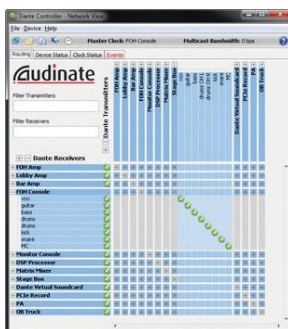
Dante Controller - Network View

File Device Help

Master Clock: FOH Console

Multicast Bandwidth: 0 bps

Routing Device Status Clock Status Events

audinate

Filter Transmitters

Filter Receivers

Dante Transmitters

FOH Amp
Lobby Amp
Bar Amp
FOH Console
Monitor Console
DSP Processor
Matrix Mixer
Stage Box
vox
guitar
bass
drums ovr1
drums ovr2
kick
snare
MC
Dante Virtual Soundcard
PCIe Record
PA
OB Truck

Dante Receivers

FOH Amp
Lobby Amp
Bar Amp
FOH Console
vox
guitar
bass
drums
drums
kick
snare
MC
Monitor Console
DSP Processor
Matrix Mixer
Stage Box
Dante Virtual Soundcard
PCIe Record
PA
OB Truck